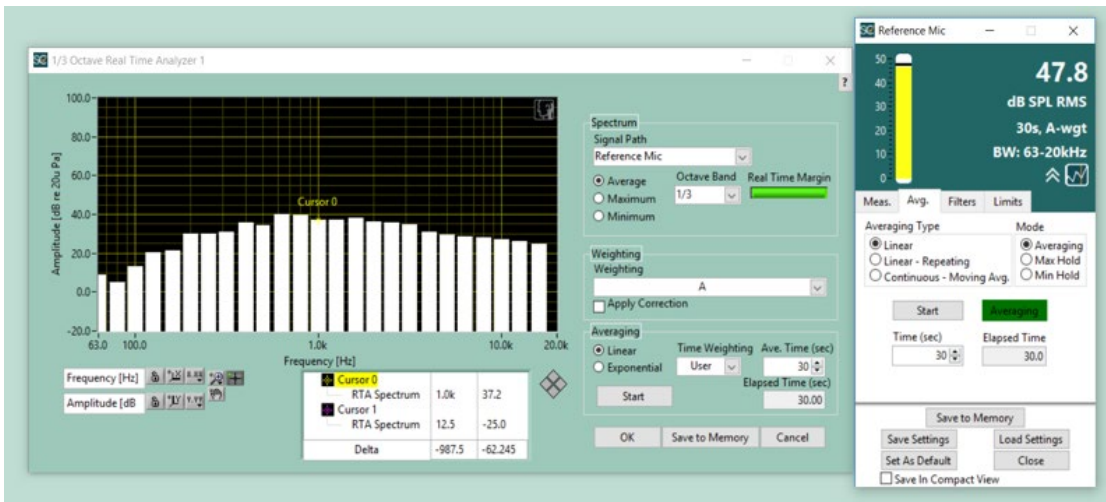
SC 1/3 Octave Real Time Analyzer 1

?

100.0
80.0
60.0
40.0
20.0
0.0
-20.0
Amplitude [dB re 20u Pa]
Cursor 0
63.0
100.0
1.0k
10.0k
20.0k
Frequency [Hz]

Frequency [Hz]
Amplitude [dB

| | | |
|---|---|---|
| Cursor 0 | | |
| RTA Spectrum | 1.0k | 37.2 |
| Cursor 1 | | |
| RTA Spectrum | 12.5 | -25.0 |
| Delta | -987.5 | -62.245 |

Spectrum
Signal Path
Reference Mic
Average
Maximum
Minimum
Octave Band
1/3
Real Time Margin

Weighting
Weighting
A
Apply Correction

Averaging
Linear
Exponential
Time Weighting
User
Ave. Time (sec)
30
Elapsed Time (sec)
30.00
Start

OK
Save to Memory
Cancel

SC Reference Mic

50
40
30
20
10
0
47.8
dB SPL RMS
30s, A-wgt
BW: 63-20kHz

Meas.
Avg.
Filters
Limits

Averaging Type
Linear
Linear - Repeating
Continuous - Moving Avg.
Mode
Averaging
Max Hold
Min Hold

Start
Averaging
Time (sec)
30
Elapsed Time
30.0

Save to Memory
Save Settings
Load Settings
Set As Default
Close
Save In Compact View